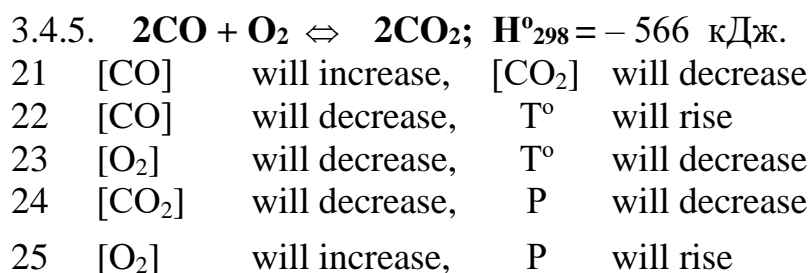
3.4.5. $2CO + O_2 \Leftrightarrow 2CO_2$; $H^o_{298} = -566$ кДж.

| | | | | |
|---|---|---|---|---|
| 21 | [CO] | will increase, | $[CO_2]$ | will decrease |
| 22 | [CO] | will decrease, | $T^o$ | will rise |
| 23 | $[O_2]$ | will decrease, | $T^o$ | will decrease |
| 24 | $[CO_2]$ | will decrease, | P | will decrease |
| 25 | $[O_2]$ | will increase, | P | will rise |